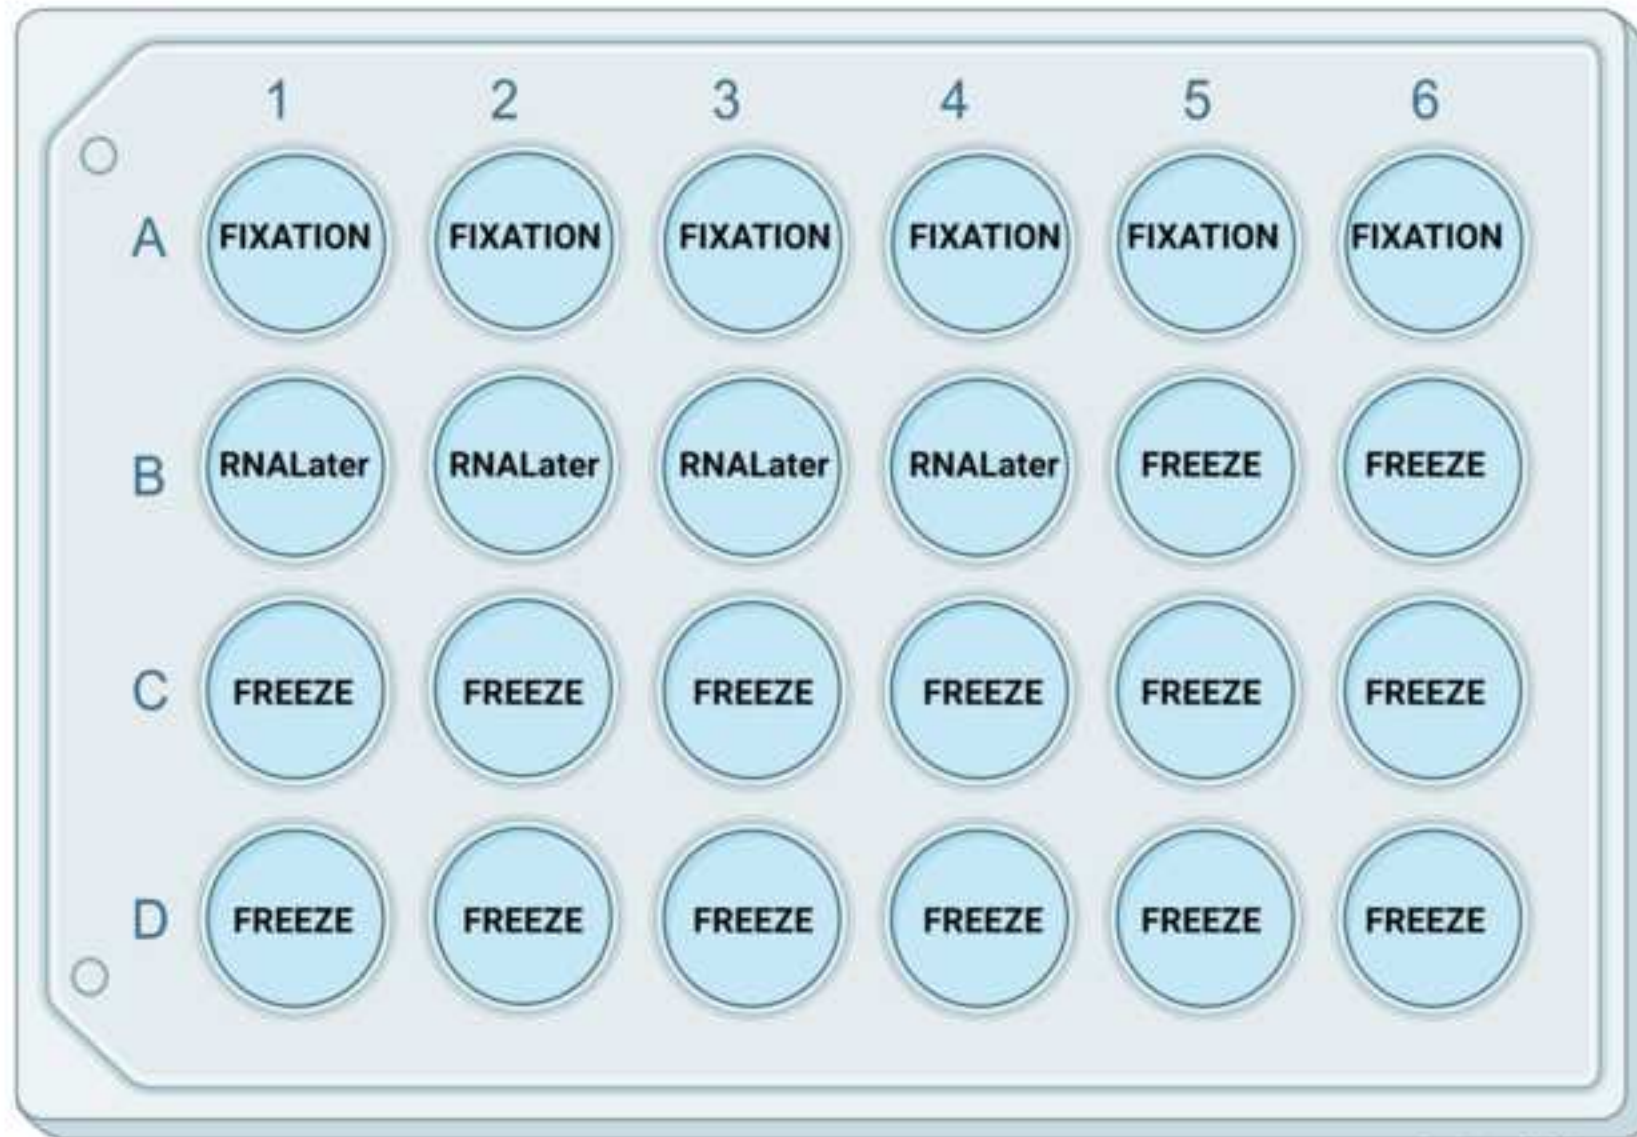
|   | 1 | 2 | 3 | 4 | 5 | 6 |
|---|---|---|---|---|---|---|
| A | FIXATION | FIXATION | FIXATION | FIXATION | FIXATION | FIXATION |
| B | RNALater | RNALater | RNALater | RNALater | FREEZE | FREEZE |
| C | FREEZE | FREEZE | FREEZE | FREEZE | FREEZE | FREEZE |
| D | FREEZE | FREEZE | FREEZE | FREEZE | FREEZE | FREEZE |